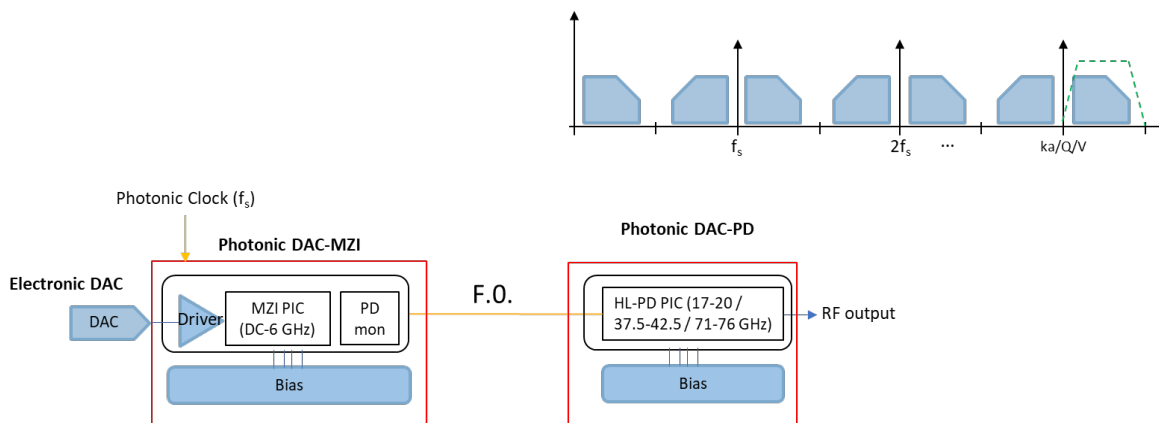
$f_s$

$2f_s$

...

ka/Q/V

Photonic Clock ($f_s$)

Photonic DAC-MZI

Photonic DAC-PD

Electronic DAC

DAC

Driver

MZI PIC (DC-6 GHz)

PD mon

F.O.

HL-PD PIC (17-20 / 37.5-42.5 / 71-76 GHz)

RF output

Bias

Bias